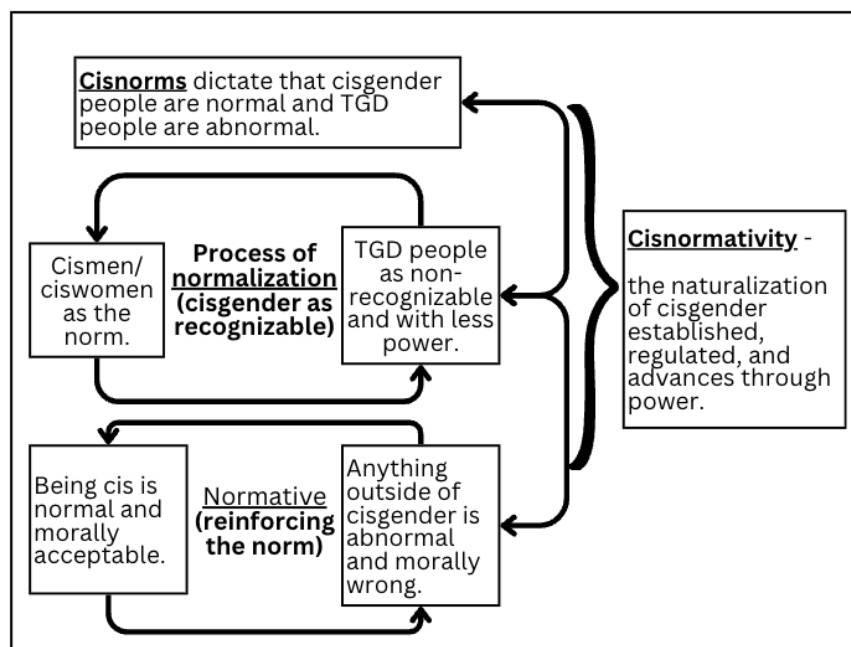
Cisnorms dictate that cisgender people are normal and TGD people are abnormal.

Cismen/ ciswomen as the norm.

Process of normalization (cisgender as recognizable)

TGD people as non-recognizable and with less power.

Cisnormativity - the naturalization of cisgender established, regulated, and advances through power.

Being cis is normal and morally acceptable.

Normative (reinforcing the norm)

Anything outside of cisgender is abnormal and morally wrong.